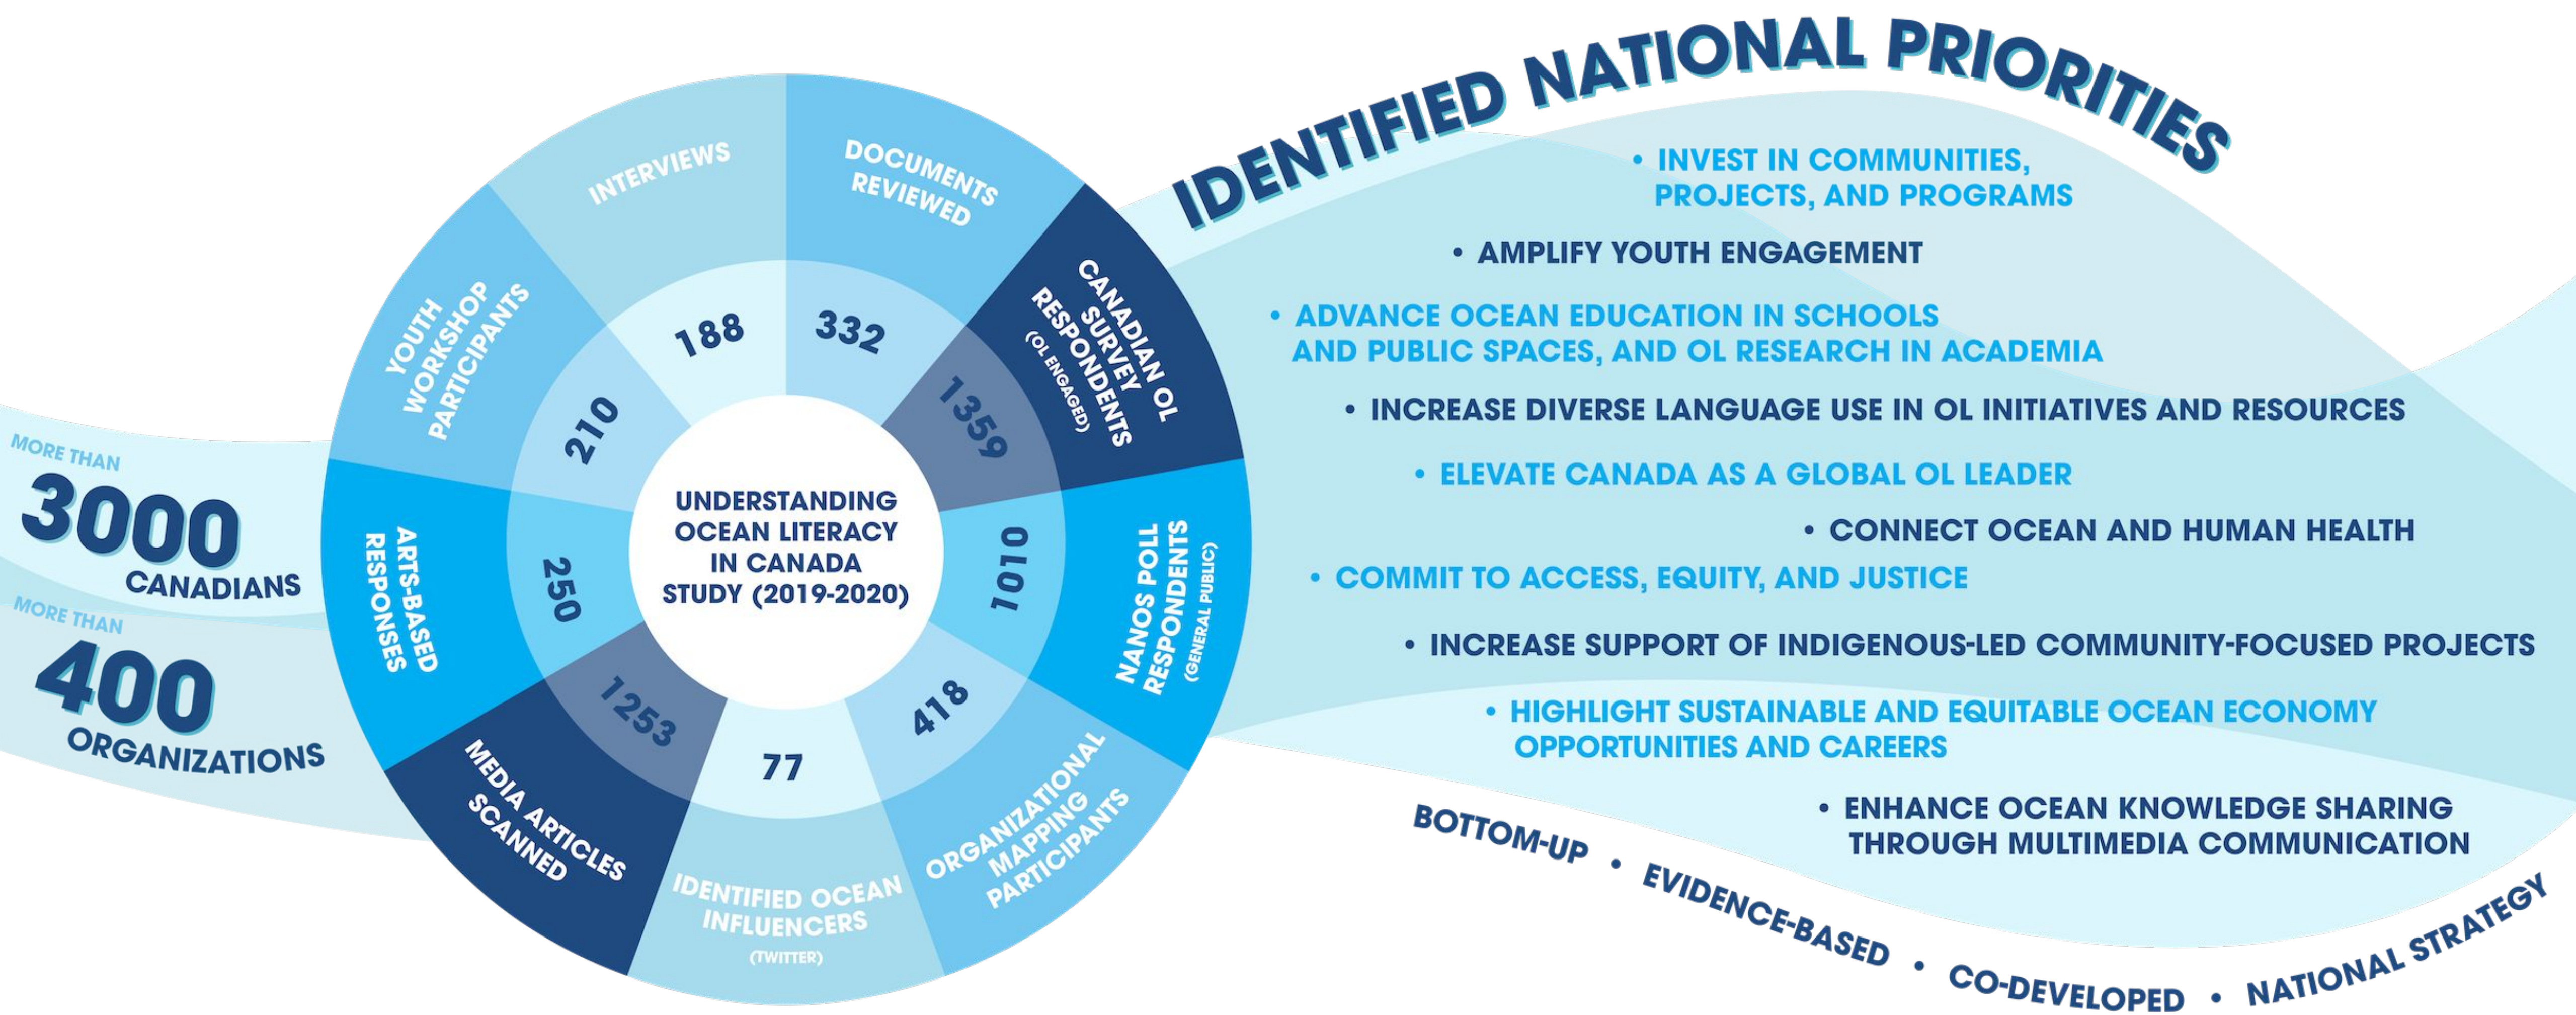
MORE THAN
3000
CANADIANS
MORE THAN
400
ORGANIZATIONS

UNDERSTANDING OCEAN LITERACY IN CANADA STUDY (2019-2020)

INTERVIEWS
188
DOCUMENTS REVIEWED
332
CANADIAN OL SURVEY RESPONDENTS (OL ENGAGED)
1359
NANOS POLL RESPONDENTS (GENERAL PUBLIC)
1010
ORGANIZATIONAL MAPPING PARTICIPANTS
418
IDENTIFIED OCEAN INFLUENCERS (TWITTER)
77
MEDIA ARTICLES SCANNED
1253
ARTS-BASED RESPONSES
250
YOUTH WORKSHOP PARTICIPANTS
210

IDENTIFIED NATIONAL PRIORITIES

• INVEST IN COMMUNITIES, PROJECTS, AND PROGRAMS
• AMPLIFY YOUTH ENGAGEMENT
• ADVANCE OCEAN EDUCATION IN SCHOOLS AND PUBLIC SPACES, AND OL RESEARCH IN ACADEMIA
• INCREASE DIVERSE LANGUAGE USE IN OL INITIATIVES AND RESOURCES
• ELEVATE CANADA AS A GLOBAL OL LEADER
• CONNECT OCEAN AND HUMAN HEALTH
• COMMIT TO ACCESS, EQUITY, AND JUSTICE
• INCREASE SUPPORT OF INDIGENOUS-LED COMMUNITY-FOCUSED PROJECTS
• HIGHLIGHT SUSTAINABLE AND EQUITABLE OCEAN ECONOMY OPPORTUNITIES AND CAREERS
• ENHANCE OCEAN KNOWLEDGE SHARING THROUGH MULTIMEDIA COMMUNICATION

BOTTOM-UP • EVIDENCE-BASED • CO-DEVELOPED • NATIONAL STRATEGY